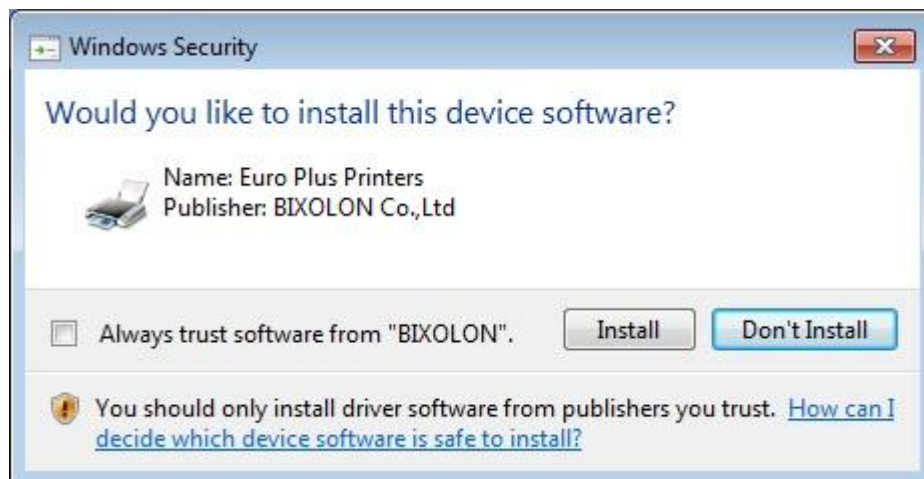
Windows Security

Would you like to install this device software?

Name: Euro Plus Printers
Publisher: BIXOLON Co.,Ltd

Always trust software from "BIXOLON".

Install

Don't Install

You should only install driver software from publishers you trust. How can I decide which device software is safe to install?